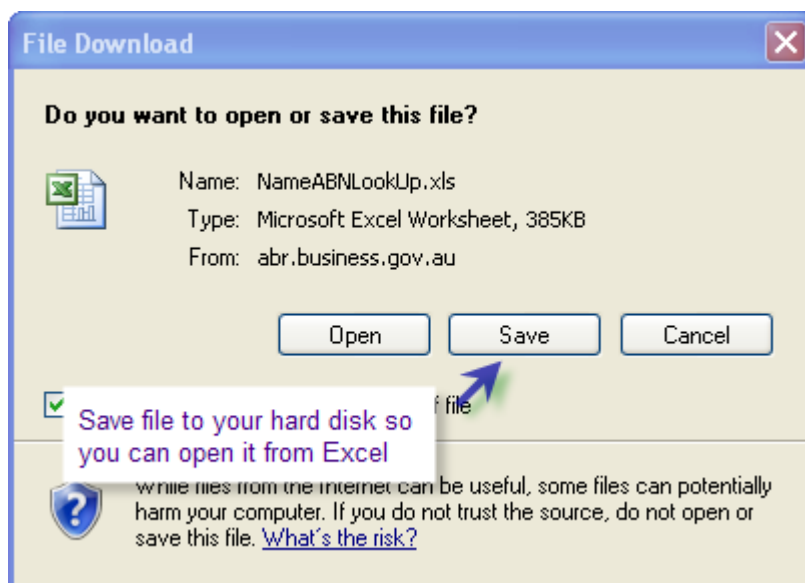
File Download

Do you want to open or save this file?

Name: NameABNLookUp.xls
Type: Microsoft Excel Worksheet, 385KB
From: abr.business.gov.au

Open Save Cancel

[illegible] file

Save file to your hard disk so you can open it from Excel

While files from the Internet can be useful, some files can potentially harm your computer. If you do not trust the source, do not open or save this file. What's the risk?